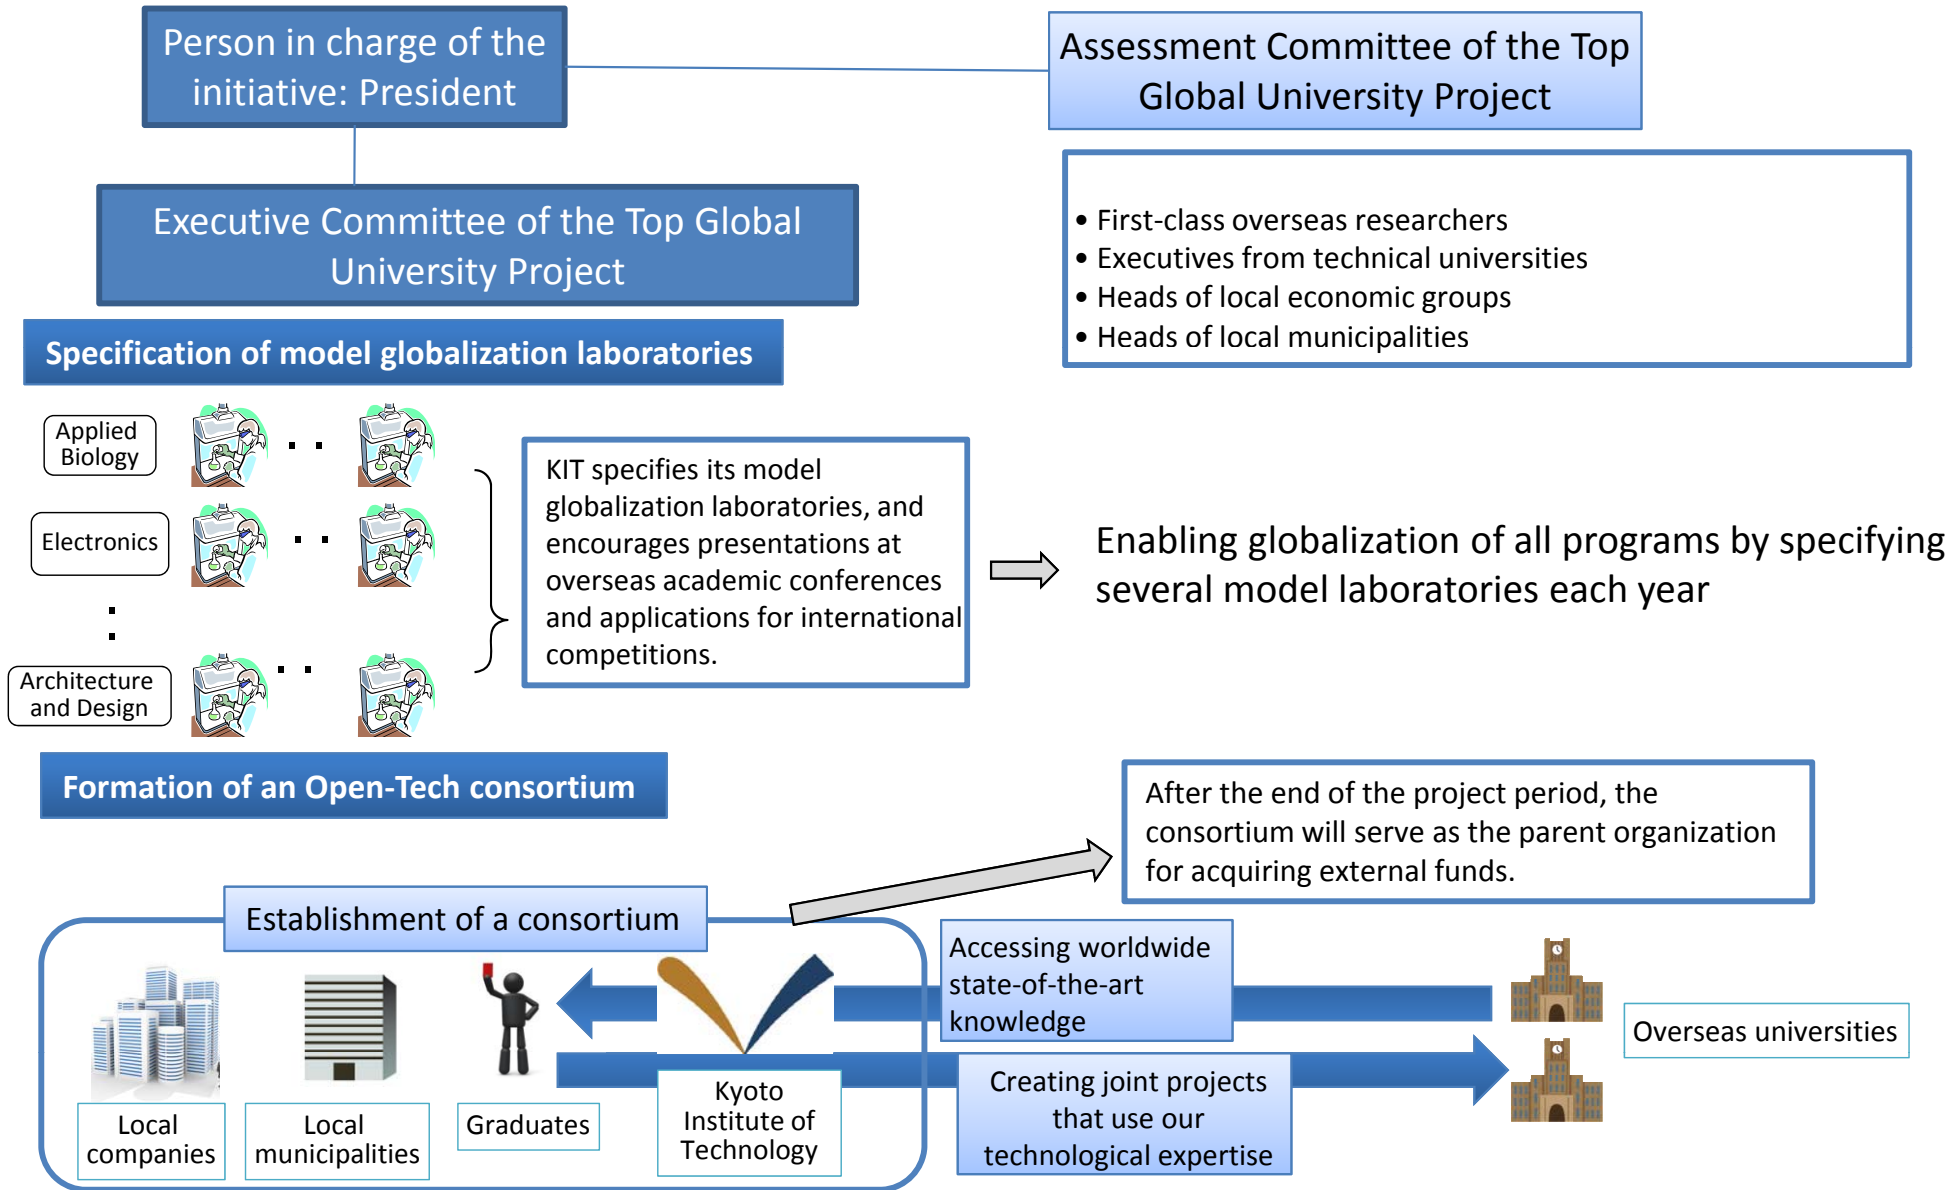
Person in charge of the initiative: President

Assessment Committee of the Top Global University Project

Executive Committee of the Top Global University Project

• First-class overseas researchers
• Executives from technical universities
• Heads of local economic groups
• Heads of local municipalities

Specification of model globalization laboratories

Applied Biology

Electronics

Architecture and Design

KIT specifies its model globalization laboratories, and encourages presentations at overseas academic conferences and applications for international competitions.

Enabling globalization of all programs by specifying several model laboratories each year

Formation of an Open-Tech consortium

After the end of the project period, the consortium will serve as the parent organization for acquiring external funds.

Establishment of a consortium

Accessing worldwide state-of-the-art knowledge

Overseas universities

Creating joint projects that use our technological expertise

Local companies

Local municipalities

Graduates

Kyoto Institute of Technology